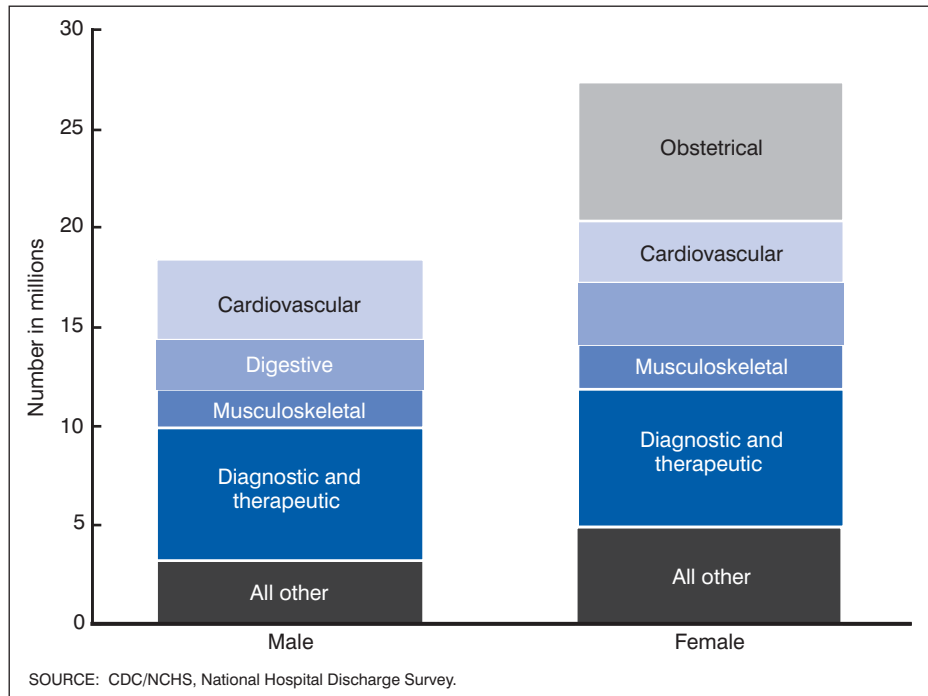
30
25
20
15
10
5
0
Number in millions

Cardiovascular
Digestive
Musculoskeletal
Diagnostic and therapeutic
All other

Obstetrical
Cardiovascular
Musculoskeletal
Diagnostic and therapeutic
All other

Male
Female

SOURCE: CDC/NCHS, National Hospital Discharge Survey.